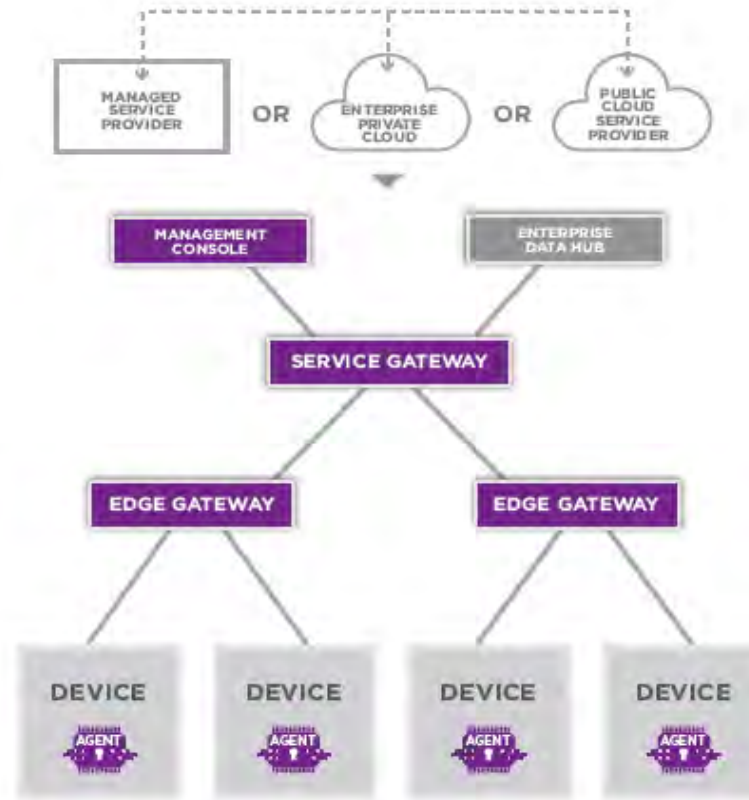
MANAGED SERVICE PROVIDER

OR

ENTERPRISE PRIVATE CLOUD

OR

PUBLIC CLOUD SERVICE PROVIDER

MANAGEMENT CONSOLE

ENTERPRISE DATA HUB

SERVICE GATEWAY

EDGE GATEWAY

EDGE GATEWAY

DEVICE
AGENT

DEVICE
AGENT

DEVICE
AGENT

DEVICE
AGENT